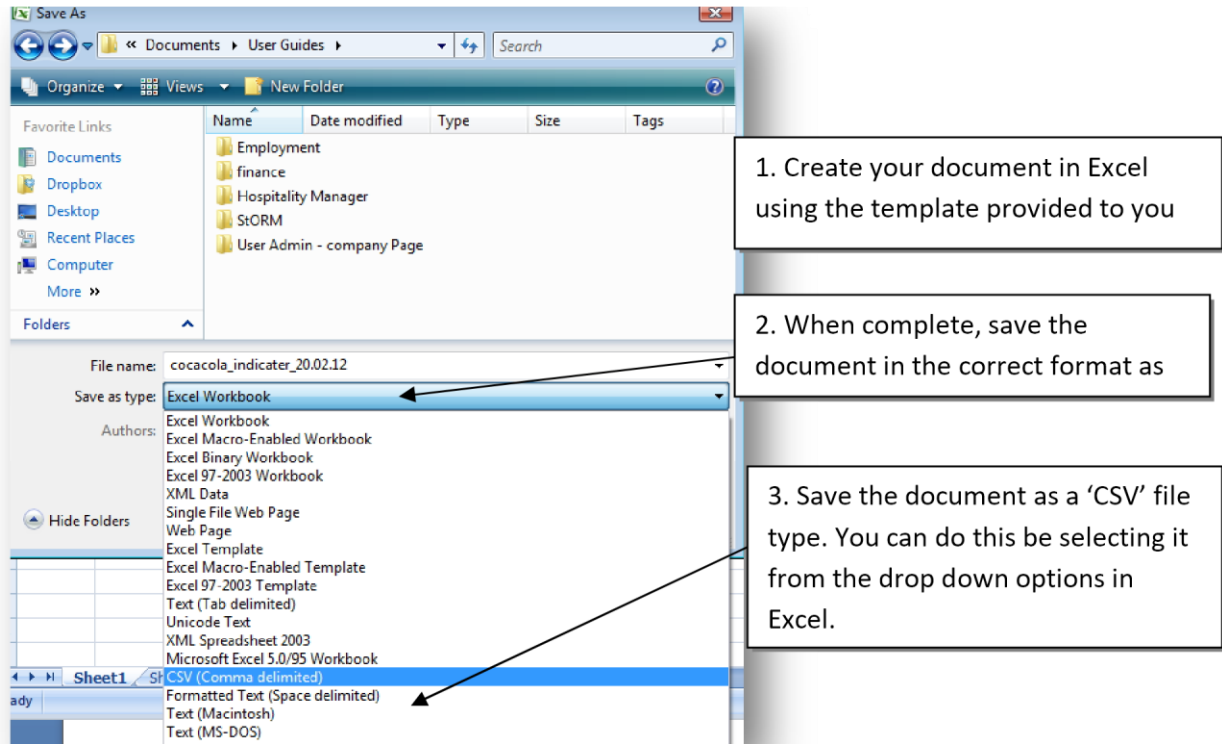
Save As

« Documents ▸ User Guides ▸

Search

Organize ▾ Views ▾ New Folder

Favorite Links

Documents

Dropbox

Desktop

Recent Places

Computer

More »

Folders

Name

Date modified

Type

Size

Tags

Employment

finance

Hospitality Manager

StORM

User Admin - company Page

File name: cocacola_indicater_20.02.12

Save as type: Excel Workbook

Authors:

Hide Folders

Excel Workbook
Excel Macro-Enabled Workbook
Excel Binary Workbook
Excel 97-2003 Workbook
XML Data
Single File Web Page
Web Page
Excel Template
Excel Macro-Enabled Template
Excel 97-2003 Template
Text (Tab delimited)
Unicode Text
XML Spreadsheet 2003
Microsoft Excel 5.0/95 Workbook
CSV (Comma delimited)
Formatted Text (Space delimited)
Text (Macintosh)
Text (MS-DOS)

Sheet1 Sh

ady

1. Create your document in Excel using the template provided to you

2. When complete, save the document in the correct format as

3. Save the document as a 'CSV' file type. You can do this be selecting it from the drop down options in Excel.